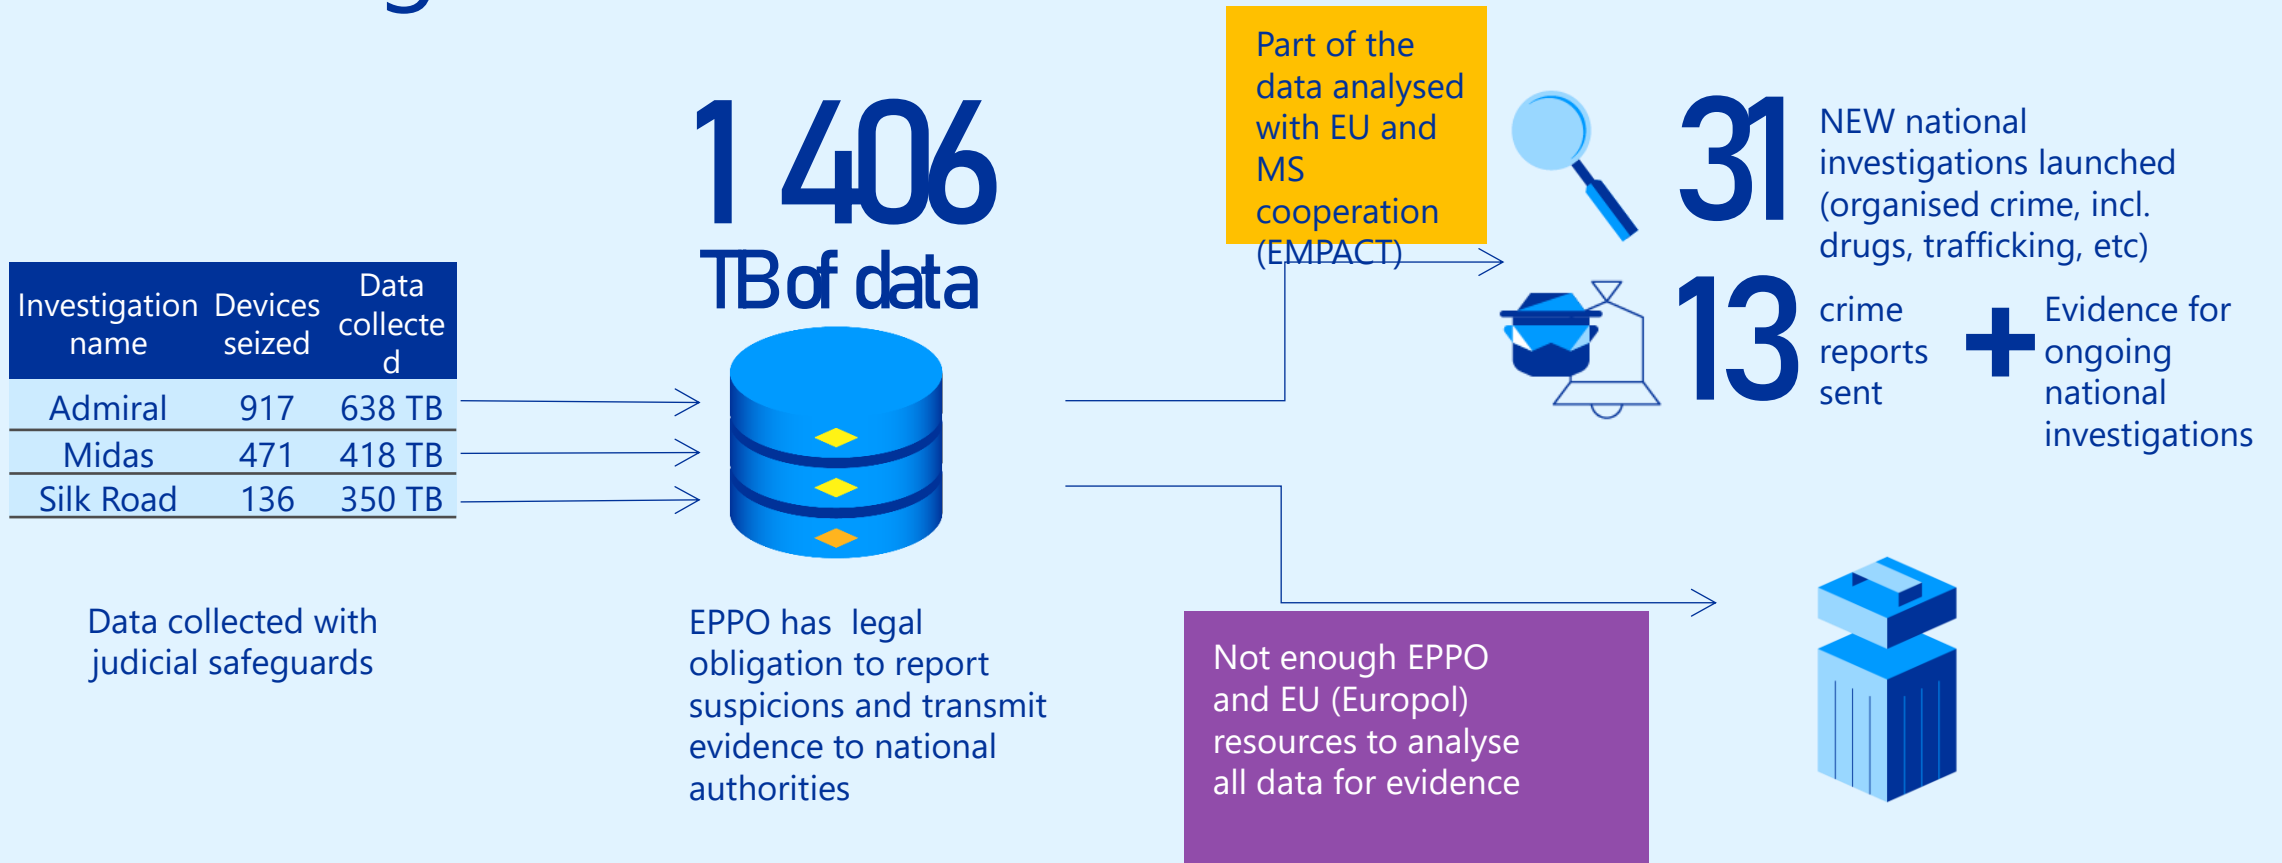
| Investigation name | Devices seized | Data collected |
|---|---|---|
| Admiral | 917 | 638 TB |
| Midas | 471 | 418 TB |
| Silk Road | 136 | 350 TB |

Data collected with judicial safeguards

1 406
TB of data

EPPO has legal obligation to report suspicions and transmit evidence to national authorities

Part of the data analysed with EU and MS cooperation (EMPACT)

31 NEW national investigations launched (organised crime, incl. drugs, trafficking, etc)

13 crime reports sent

+ Evidence for ongoing national investigations

Not enough EPPO and EU (Europol) resources to analyse all data for evidence